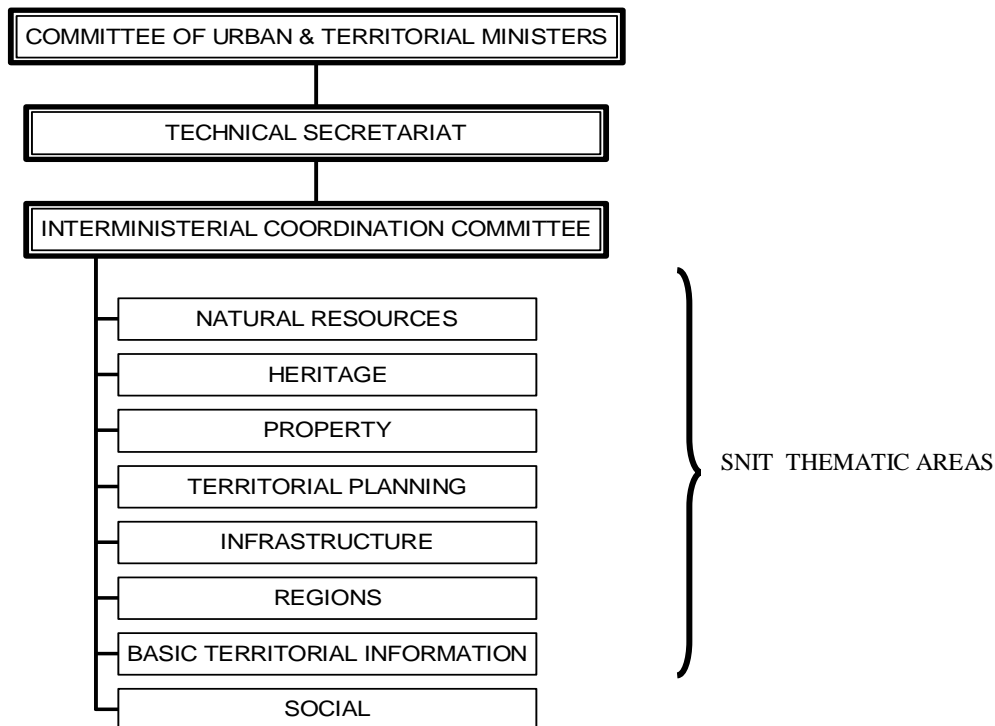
COMMITTEE OF URBAN & TERRITORIAL MINISTERS

TECHNICAL SECRETARIAT

INTERMINISTERIAL COORDINATION COMMITTEE

NATURAL RESOURCES

HERITAGE

PROPERTY

TERRITORIAL PLANNING

INFRASTRUCTURE

REGIONS

BASIC TERRITORIAL INFORMATION

SOCIAL

SNIT THEMATIC AREAS